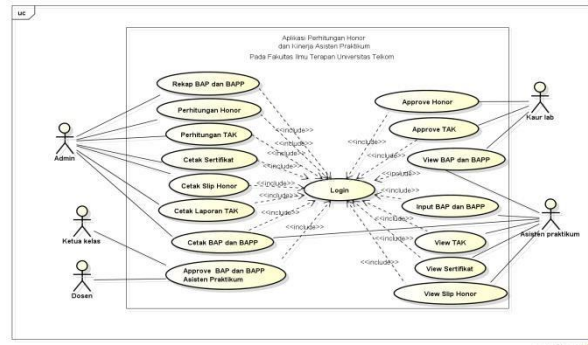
uc

Aplikasi Perhitungan Honor dan Kinerja Asisten Praktikum Pada Fakultas Ilmu Terapan Universitas Telkom

Admin

Ketua kelas

Dosen

Rekap BAP dan BAPP

Perhitungan Honor

Perhitungan TAK

Cetak Sertifikat

Cetak Slip Honor

Cetak Laporan TAK

Cetak BAP dan BAPP

Approve BAP dan BAPP Asisten Praktikum

Login

Approve Honor

Approve TAK

View BAP dan BAPP

Input BAP dan BAPP

View TAK

View Sertifikat

View Slip Honor

Kaur lab

Asisten praktikum

<<include>>
<<include>>
<<include>>
<<include>>
<<include>>
<<include>>
<<include>>
<<include>>
<<include>>
<<include>>
<<include>>
<<include>>
<<include>>
<<include>>
<<include>>